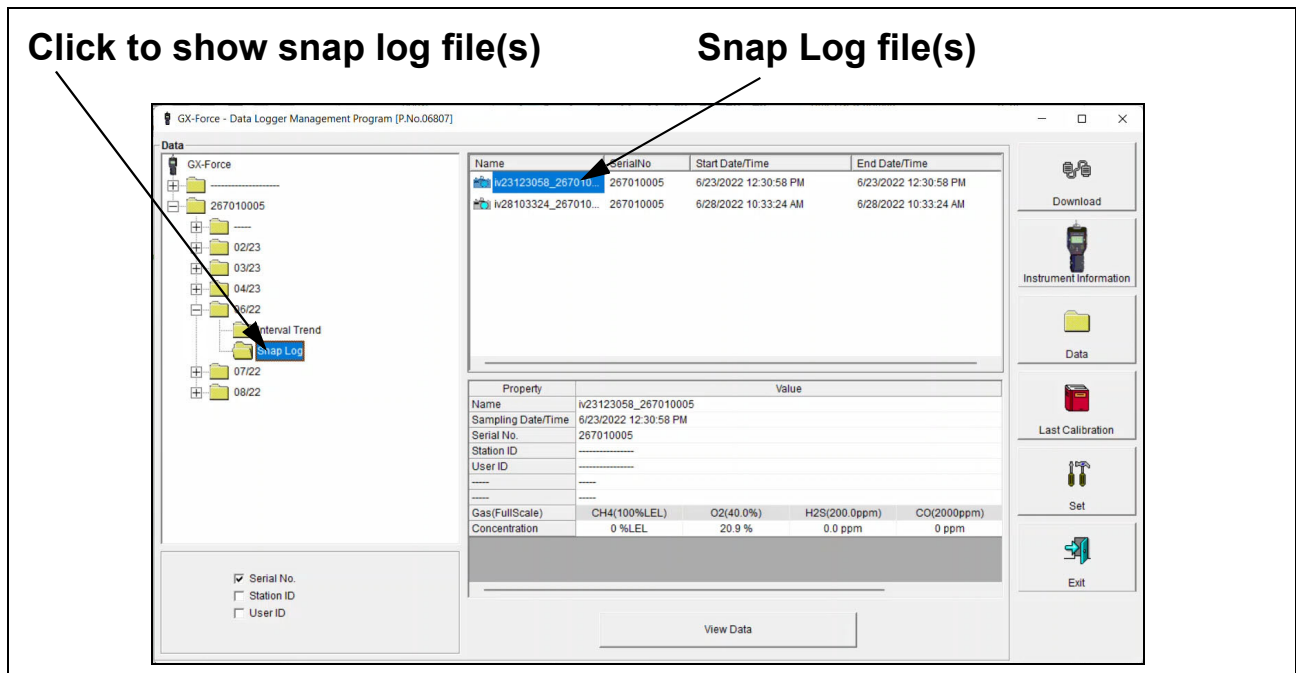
Click to show snap log file(s)

Snap Log file(s)

GX-Force - Data Logger Management Program [P.No.06807]

Data

GX-Force
------------------
267010005
-----
02/23
03/23
04/23
06/22
Interval Trend
Snap Log
07/22
08/22

| Name | SerialNo | Start Date/Time | End Date/Time |
|---|---|---|---|
| iv23123058_267010... | 267010005 | 6/23/2022 12:30:58 PM | 6/23/2022 12:30:58 PM |
| iv28103324_267010... | 267010005 | 6/28/2022 10:33:24 AM | 6/28/2022 10:33:24 AM |

| Property | Value | | | |
|---|---|---|---|---|
| Name | iv23123058_267010005 | | | |
| Sampling Date/Time | 6/23/2022 12:30:58 PM | | | |
| Serial No. | 267010005 | | | |
| Station ID | ---------------- | | | |
| User ID | ---------------- | | | |
| ----- | ----- | | | |
| ----- | ----- | | | |
| Gas(FullScale) | CH4(100%LEL) | O2(40.0%) | H2S(200.0ppm) | CO(2000ppm) |
| Concentration | 0 %LEL | 20.9 % | 0.0 ppm | 0 ppm |

Serial No.
Station ID
User ID

View Data

Download
Instrument Information
Data
Last Calibration
Set
Exit